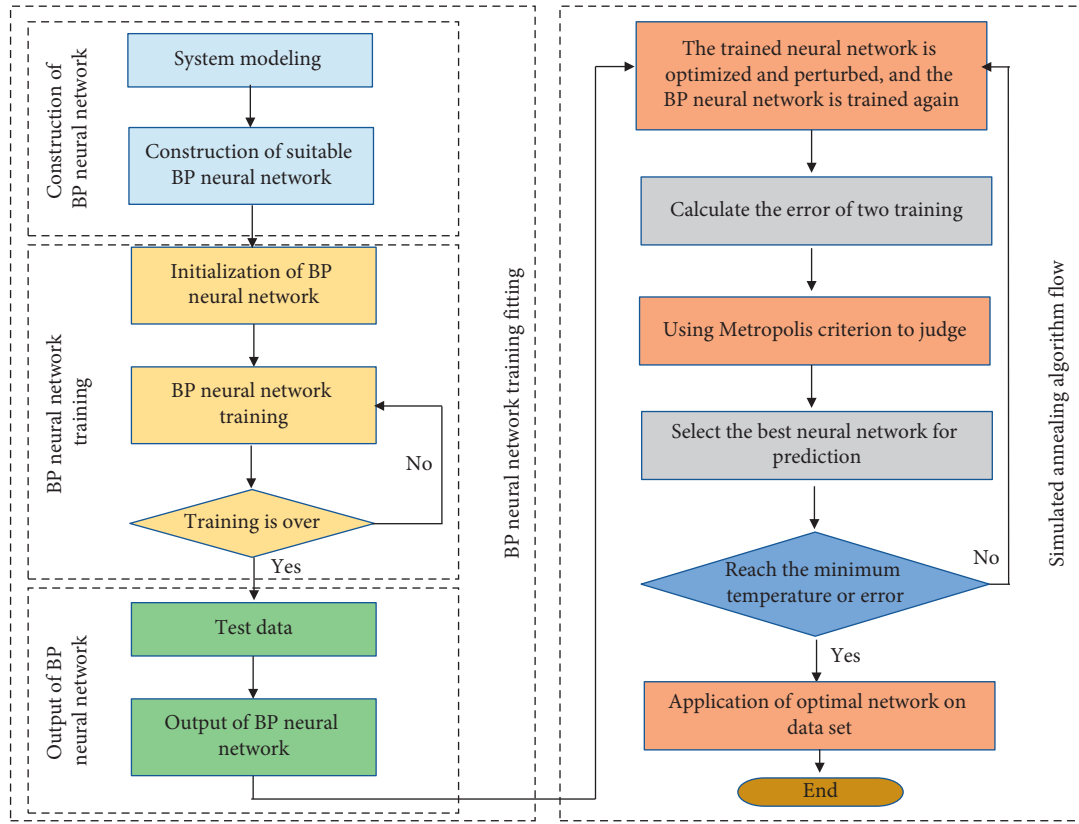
Construction of BP neural network

System modeling

Construction of suitable BP neural network

BP neural network training

Initialization of BP neural network

BP neural network training

No

Training is over

Yes

Output of BP neural network

Test data

Output of BP neural network

BP neural network training fitting

The trained neural network is optimized and perturbed, and the BP neural network is trained again

Calculate the error of two training

Using Metropolis criterion to judge

Select the best neural network for prediction

Reach the minimum temperature or error

No

Yes

Application of optimal network on data set

End

Simulated annealing algorithm flow